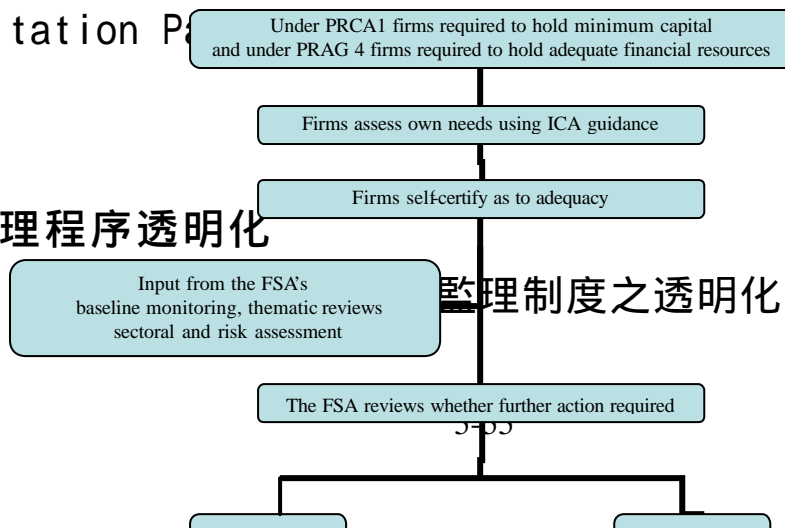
tation Pa

Under PRCA1 firms required to hold minimum capital and under PRAG 4 firms required to hold adequate financial resources

Firms assess own needs using ICA guidance

Firms self-certify as to adequacy

理程序透明化

Input from the FSA's baseline monitoring, thematic reviews sectoral and risk assessment

監理制度之透明化

The FSA reviews whether further action required

5-65